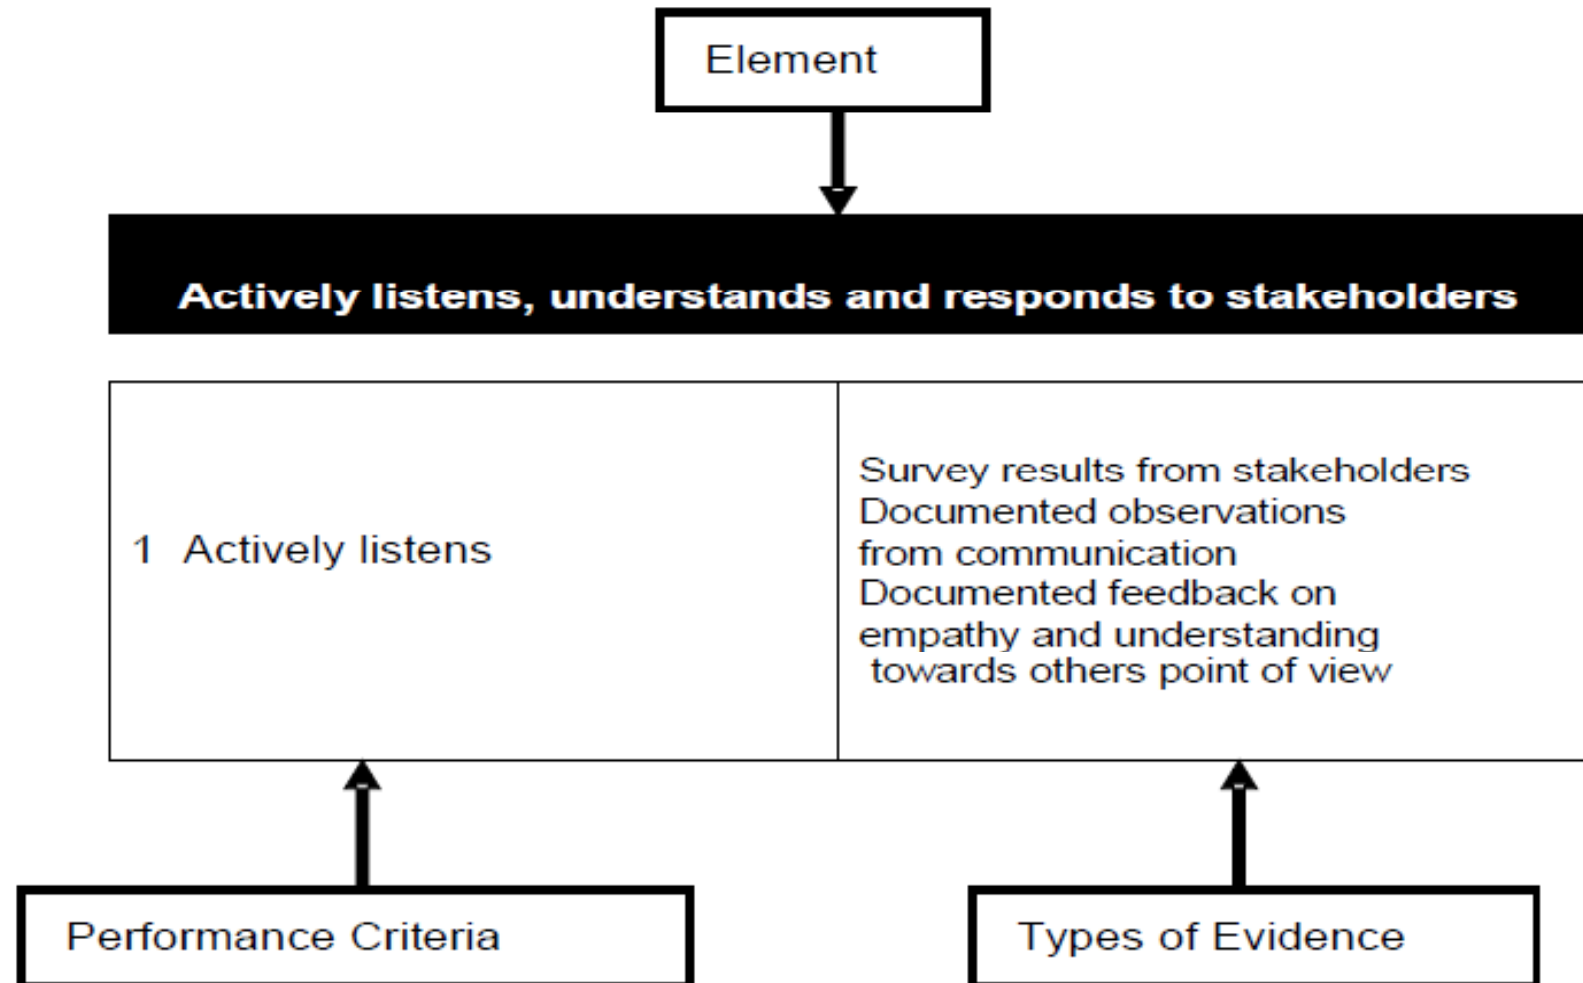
Element

Actively listens, understands and responds to stakeholders

| 1 Actively listens | Survey results from stakeholders<br>Documented observations from communication<br>Documented feedback on empathy and understanding towards others point of view |
|---|---|

Performance Criteria

Types of Evidence